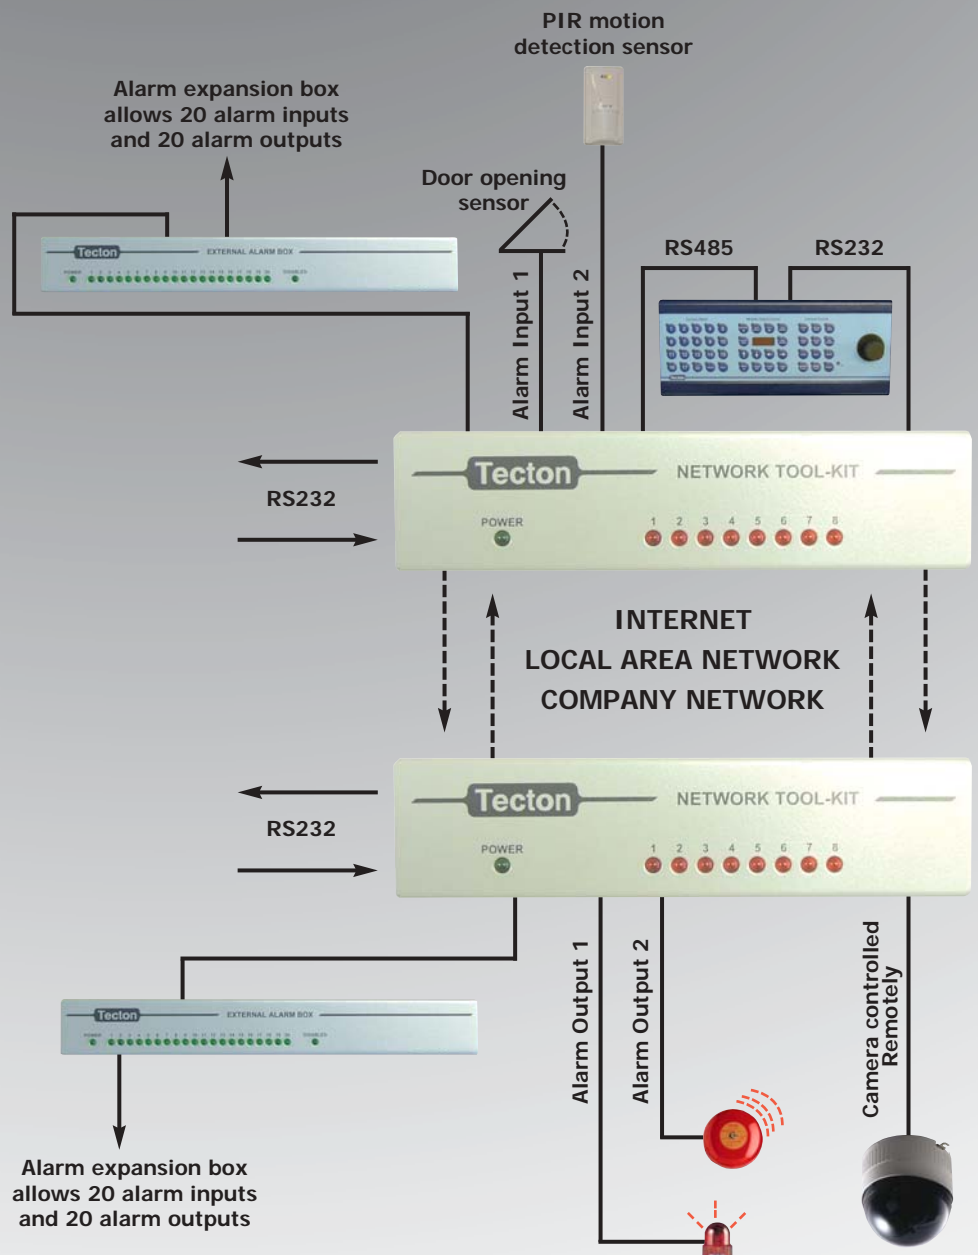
PIR motion detection sensor

Alarm expansion box allows 20 alarm inputs and 20 alarm outputs

Door opening sensor

Tecton EXTERNAL ALARM BOX

POWER 1 2 3 4 5 6 7 8 9 10 11 12 13 14 15 16 17 18 19 20 DISABLES

Alarm Input 1

Alarm Input 2

RS485

RS232

RS232

Tecton NETWORK TOOL-KIT

POWER 1 2 3 4 5 6 7 8

INTERNET
LOCAL AREA NETWORK
COMPANY NETWORK

RS232

Tecton NETWORK TOOL-KIT

POWER 1 2 3 4 5 6 7 8

Tecton EXTERNAL ALARM BOX

POWER 1 2 3 4 5 6 7 8 9 10 11 12 13 14 15 16 17 18 19 20 DISABLES

Alarm Output 1

Alarm Output 2

Camera controlled Remotely

Alarm expansion box allows 20 alarm inputs and 20 alarm outputs